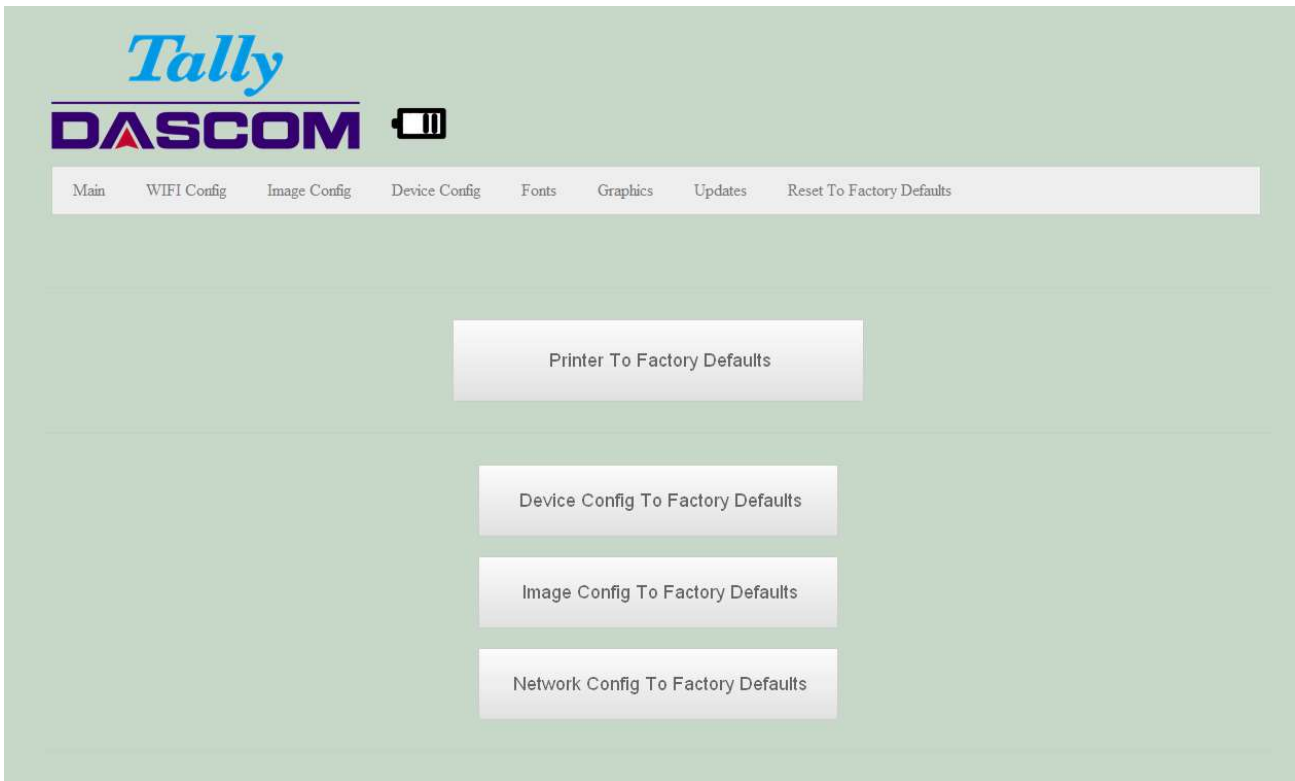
Tally
DASCOM

Main WIFI Config Image Config Device Config Fonts Graphics Updates Reset To Factory Defaults

Printer To Factory Defaults

Device Config To Factory Defaults

Image Config To Factory Defaults

Network Config To Factory Defaults